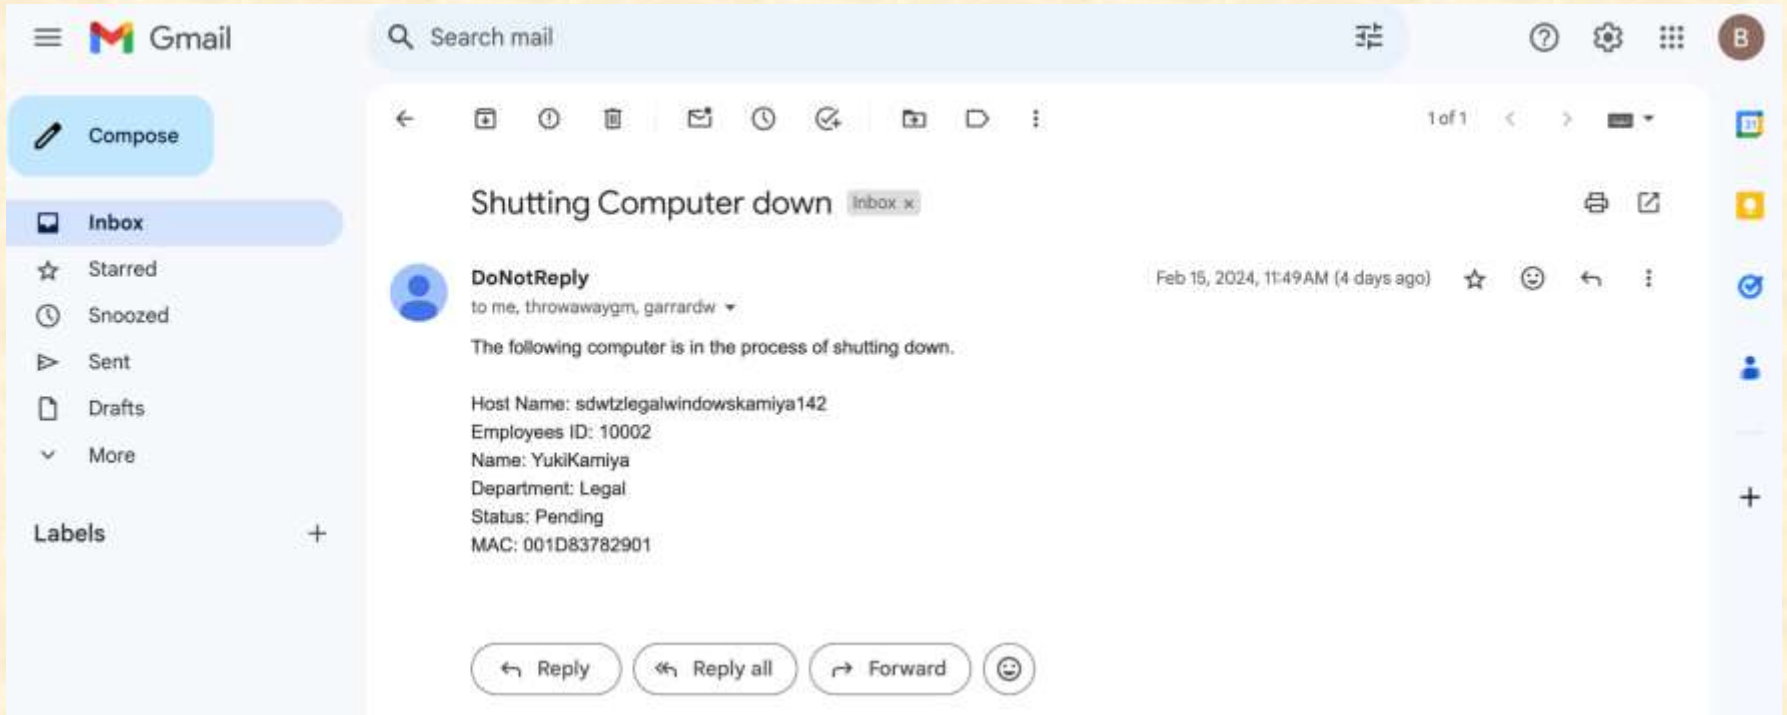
Gmail

Search mail

B

Compose

Inbox
Starred
Snoozed
Sent
Drafts
More

Labels +

1 of 1

Shutting Computer down Inbox ×

DoNotReply
to me, throwawaygm, garrardw

Feb 15, 2024, 11:49 AM (4 days ago)

The following computer is in the process of shutting down.

Host Name: sdwtzlegalwindowskamiya142
Employees ID: 10002
Name: YukiKamiya
Department: Legal
Status: Pending
MAC: 001D83782901

Reply
Reply all
Forward